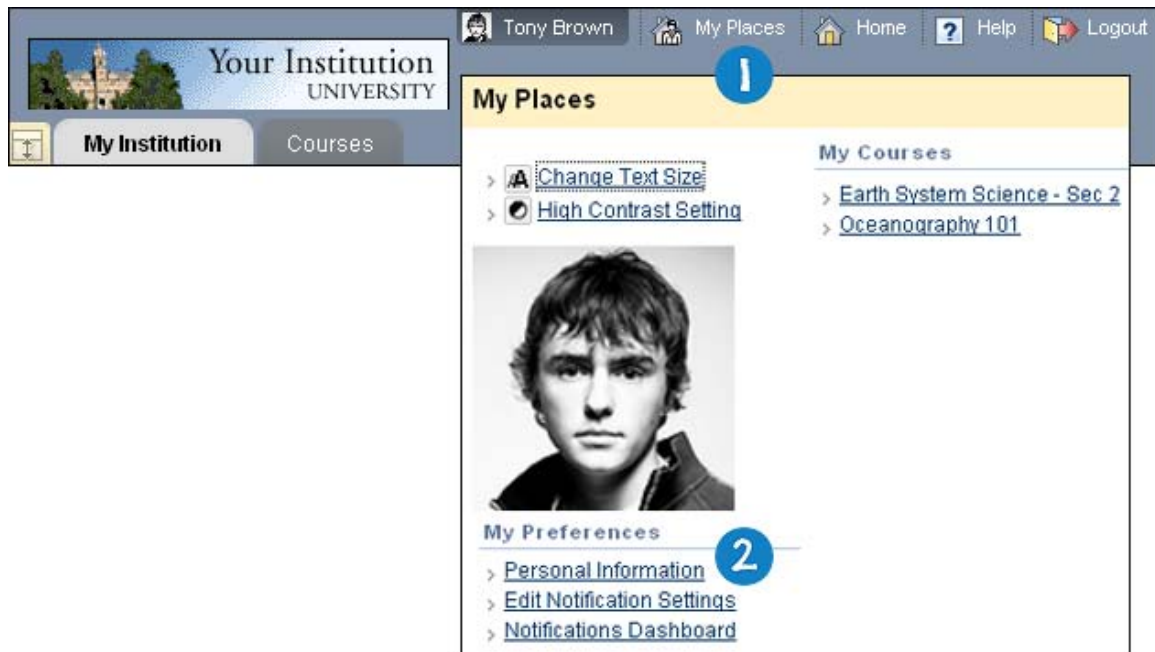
Your Institution
UNIVERSITY

My Institution
Courses

Tony Brown
My Places
Home
Help
Logout

1

My Places

Change Text Size
High Contrast Setting

My Courses
Earth System Science - Sec 2
Oceanography 101

My Preferences
2
Personal Information
Edit Notification Settings
Notifications Dashboard